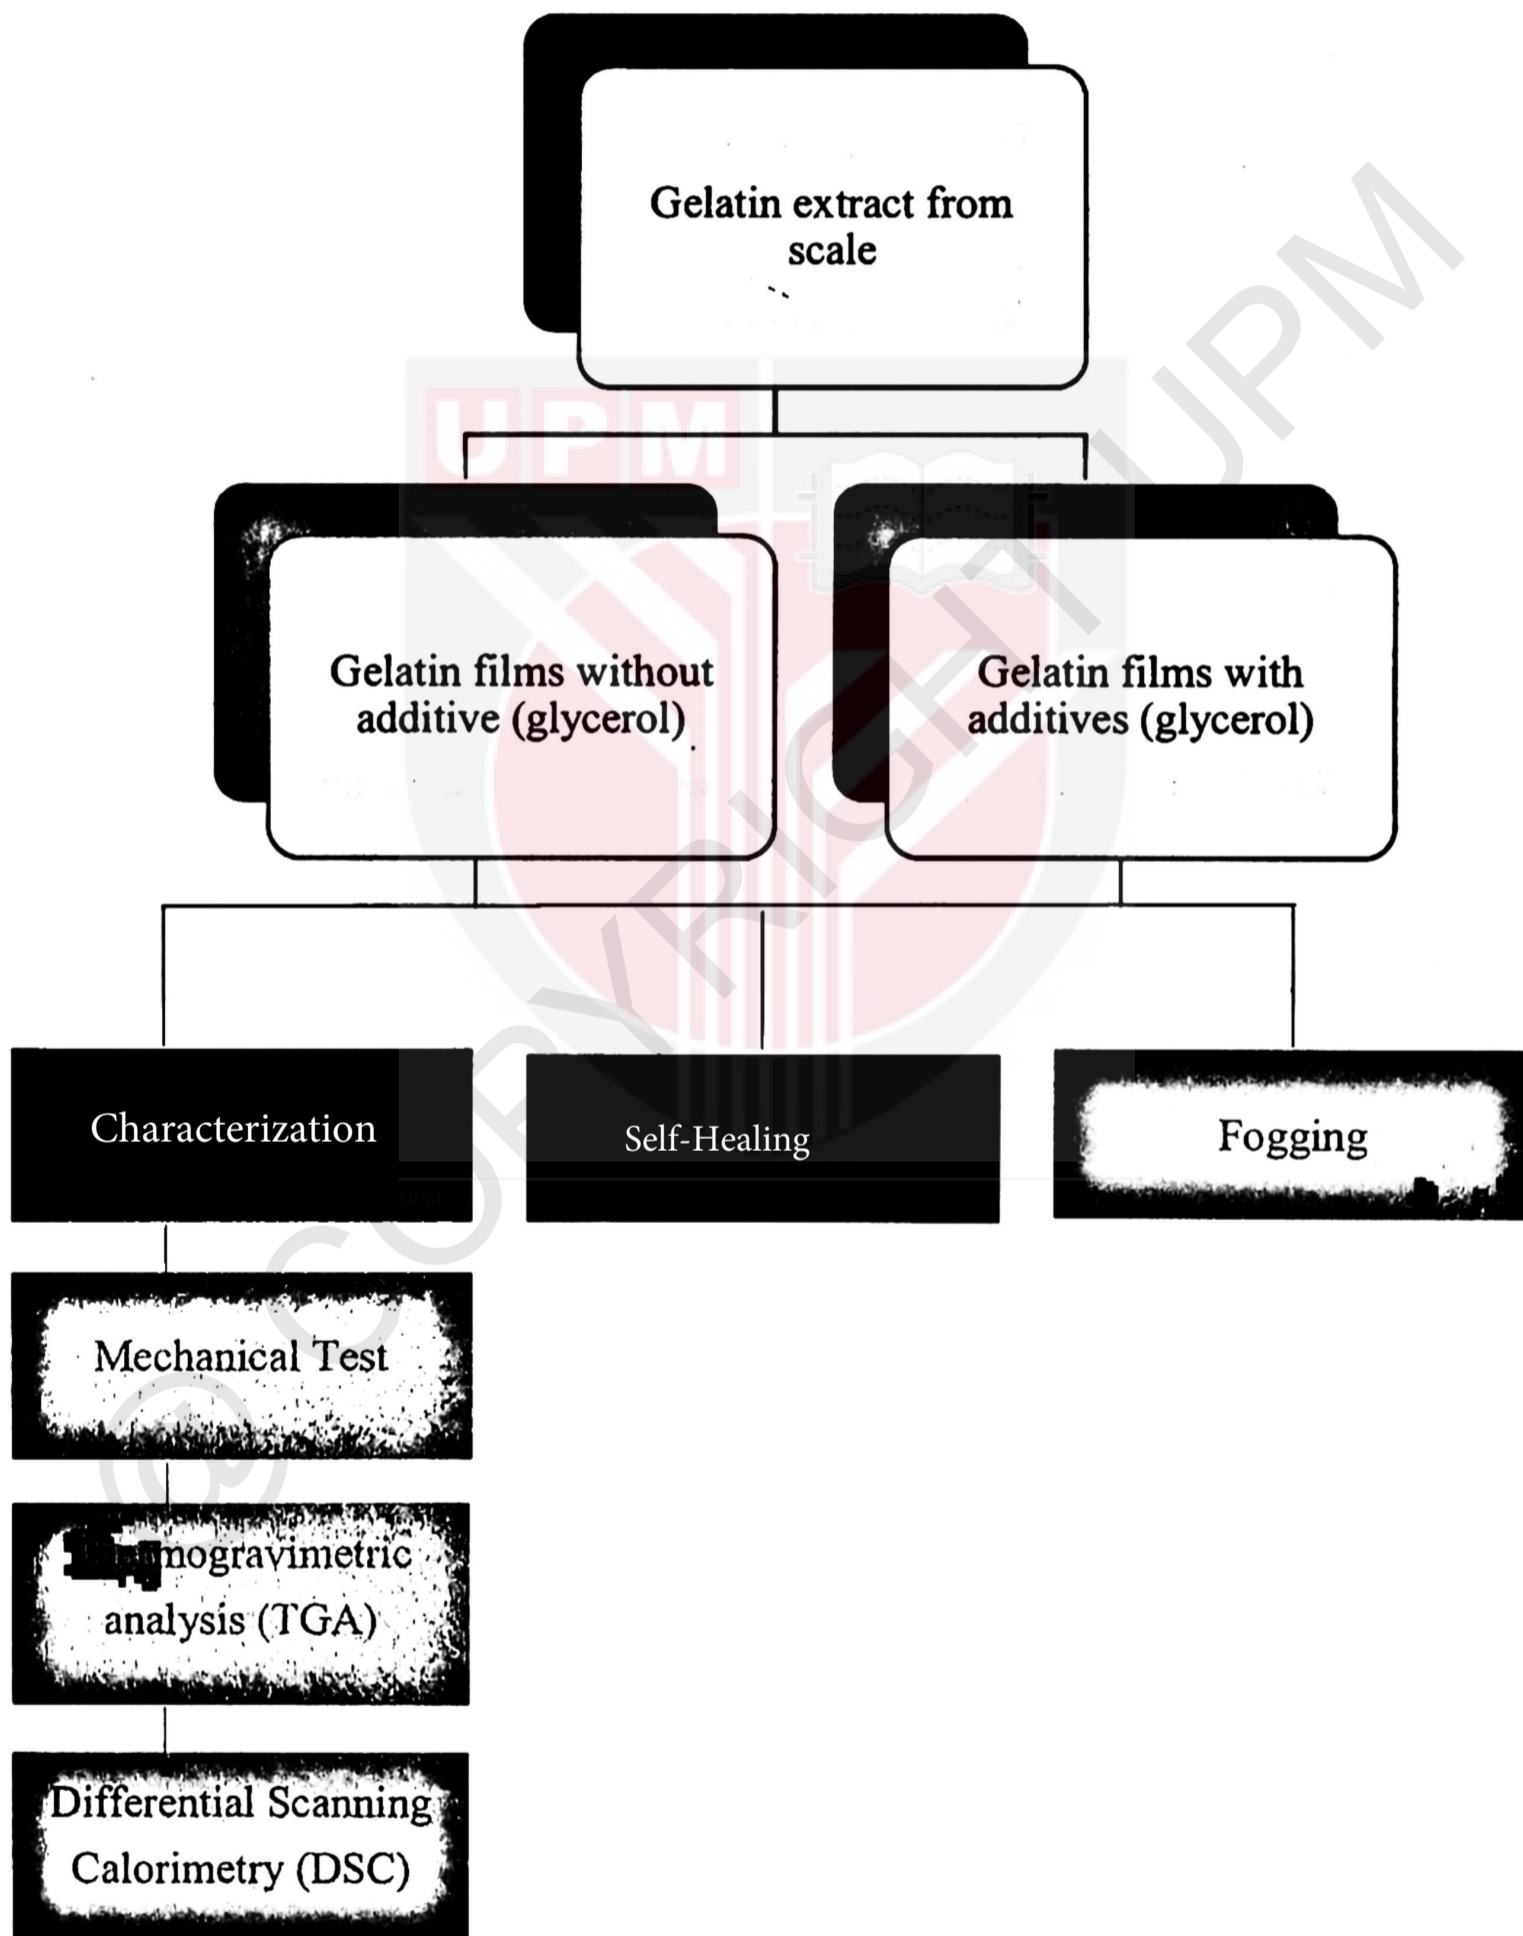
Gelatin extract from scale

Gelatin films without additive (glycerol)

Gelatin films with additives (glycerol)

Characterization

Self-Healing

Fogging

Mechanical Test

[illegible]mogravimetric analysis (TGA)

Differential Scanning Calorimetry (DSC)

UPM

© COPYRIGHT UPM